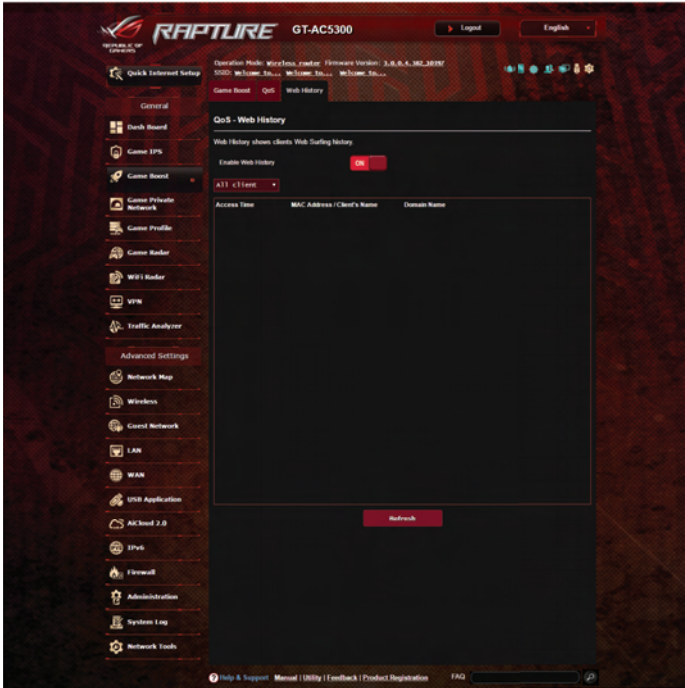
REPUBLIC OF GAMERS

RAPTURE GT-AC5300

Logout

English

Quick Internet Setup

Operation Mode: Wireless router Firmware Version: 3.0.0.4.382_10397
SSID: Welcome to... Welcome to... Welcome to...

Game Boost QoS Web History

General

Dash Board

Game IPS

Game Boost

Game Private Network

Game Profile

Game Radar

WiFi Radar

VPN

Traffic Analyzer

Advanced Settings

Network Map

Wireless

Guest Network

LAN

WAN

USB Application

AiCloud 2.0

IPv6

Firewall

Administration

System Log

Network Tools

QoS - Web History

Web History shows clients Web Surfing history.

Enable Web History

ON

All client

| Access Time | MAC Address / Client's Name | Domain Name |
|---|---|---|

Refresh

Help & Support Manual | Utility | Feedback | Product Registration FAQ